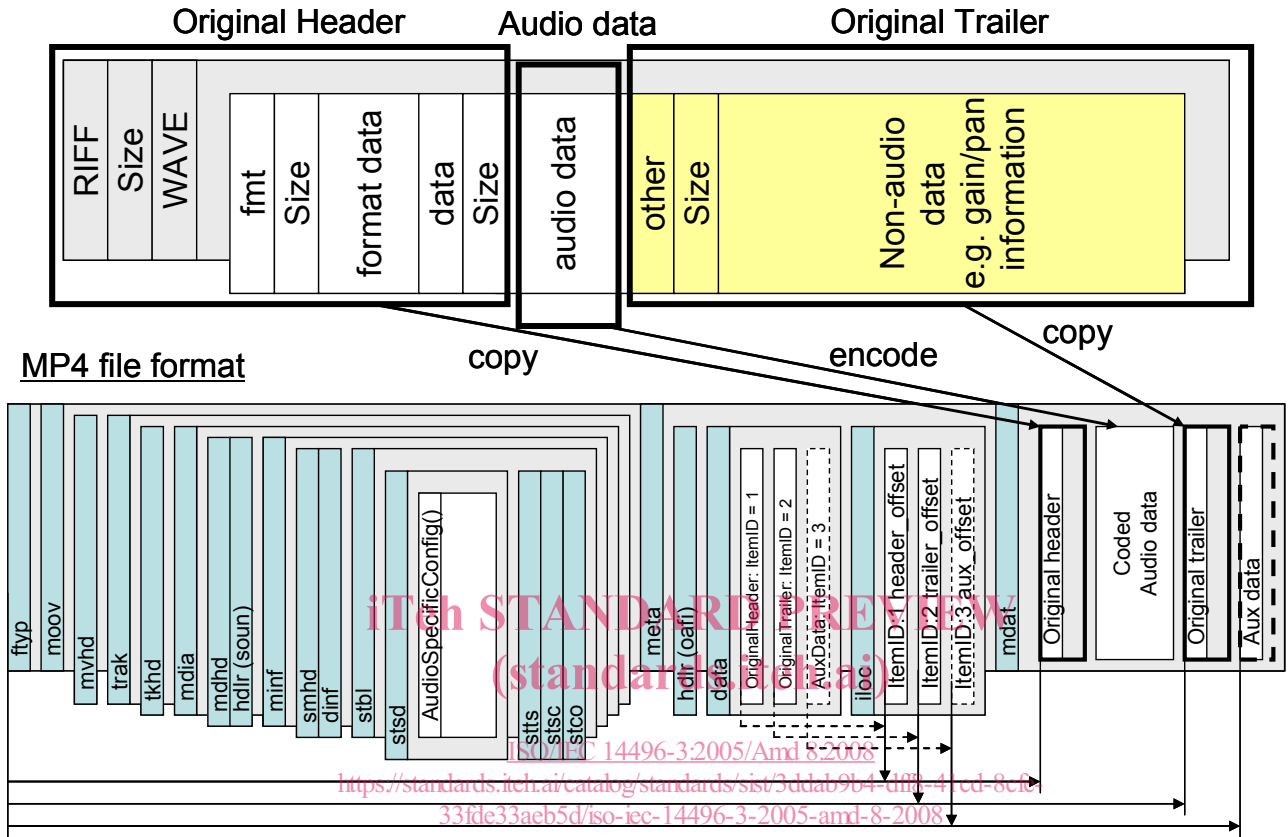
Original Header

Audio data

Original Trailer

RIFF

Size

WAVE

fmt

Size

format data

data

Size

audio data

other

Size

Non-audio data e.g. gain/pan information

copy

encode

copy

MP4 file format

ftyp

moov

mvhd

trak

tkhd

mdia

mdhd

hdlr (soun)

minf

smhd

dinf

stbl

stsd

AudioSpecificConfig()

stts

stsc

stco

meta

hdlr (oafi)

data

OriginalHeader: ItemID = 1

OriginalTrailer: ItemID = 2

AuxData: ItemID = 3

iloc

ItemID:1 header_offset

ItemID:2 trailer_offset

ItemID:3 aux_offset

mdat

Original header

Coded Audio data

Original trailer

Aux data

iTeh STANDARD PREVIEW
(standards.iteh.ai)

ISO/IEC 14496-3:2005/Amd 8:2008
https://standards.iteh.ai/catalog/standards/sist/3ddab9b4-df8f-41cd-8cfc-33fde33aeb5d/iso-iec-14496-3-2005-amd-8-2008